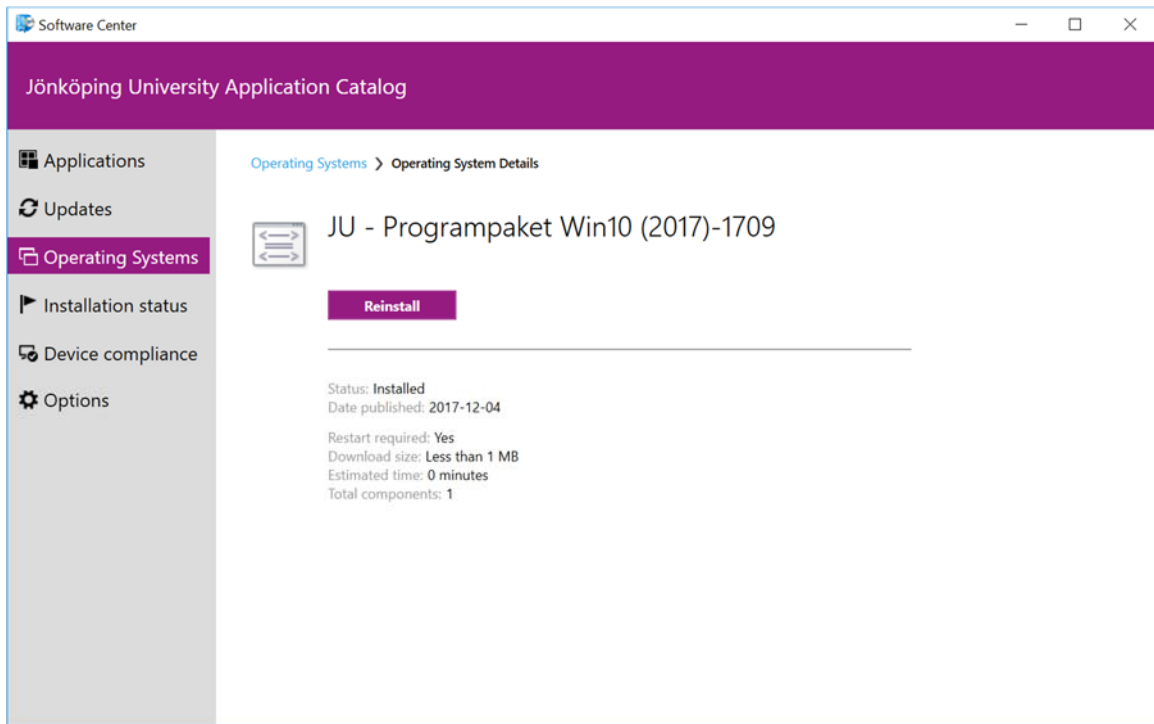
Software Center

Jönköping University Application Catalog

Applications
Updates
Operating Systems
Installation status
Device compliance
Options

Operating Systems > Operating System Details

JU - Programpaket Win10 (2017)-1709

Reinstall

Status: Installed
Date published: 2017-12-04

Restart required: Yes
Download size: Less than 1 MB
Estimated time: 0 minutes
Total components: 1